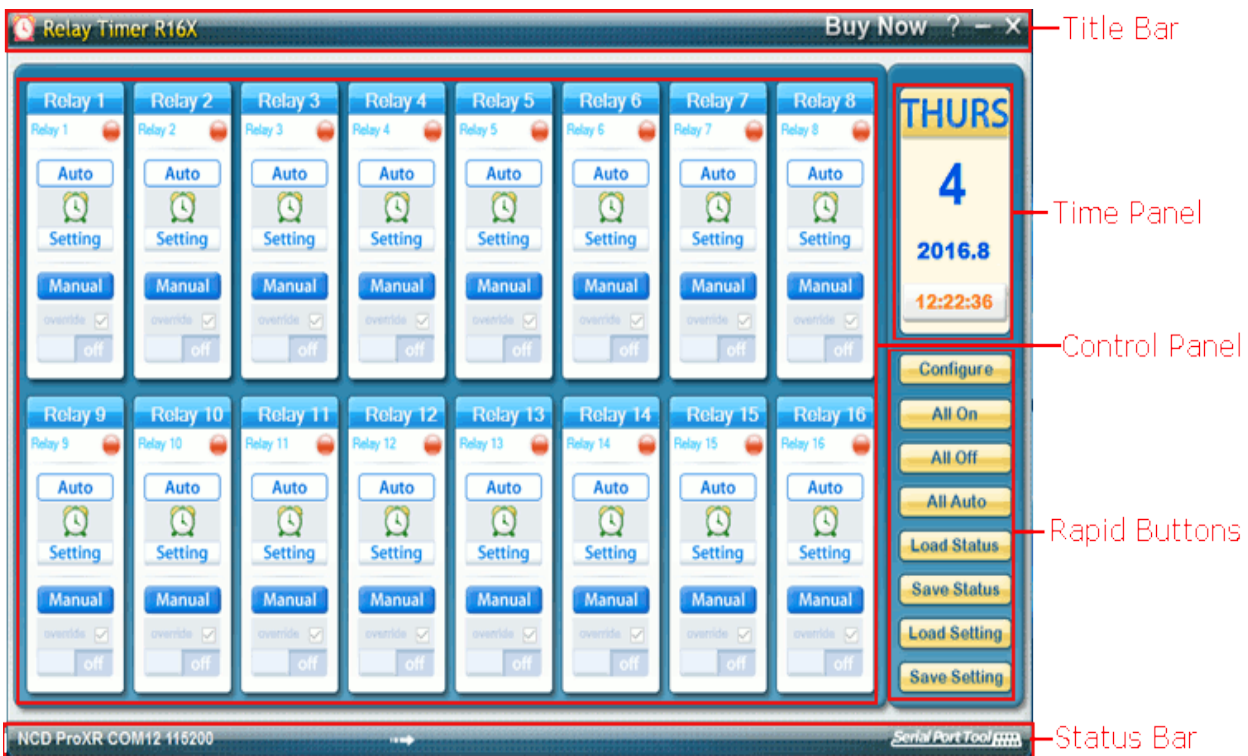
Relay Timer R16X

Buy Now ? – ×

Title Bar

Relay 1
Relay 1
Auto
Setting
Manual
override
off

Relay 2
Relay 2
Auto
Setting
Manual
override
off

Relay 3
Relay 3
Auto
Setting
Manual
override
off

Relay 4
Relay 4
Auto
Setting
Manual
override
off

Relay 5
Relay 5
Auto
Setting
Manual
override
off

Relay 6
Relay 6
Auto
Setting
Manual
override
off

Relay 7
Relay 7
Auto
Setting
Manual
override
off

Relay 8
Relay 8
Auto
Setting
Manual
override
off

Relay 9
Relay 9
Auto
Setting
Manual
override
off

Relay 10
Relay 10
Auto
Setting
Manual
override
off

Relay 11
Relay 11
Auto
Setting
Manual
override
off

Relay 12
Relay 12
Auto
Setting
Manual
override
off

Relay 13
Relay 13
Auto
Setting
Manual
override
off

Relay 14
Relay 14
Auto
Setting
Manual
override
off

Relay 15
Relay 15
Auto
Setting
Manual
override
off

Relay 16
Relay 16
Auto
Setting
Manual
override
off

THURS
4
2016.8
12:22:36

Time Panel

Control Panel

Configure
All On
All Off
All Auto
Load Status
Save Status
Load Setting
Save Setting

Rapid Buttons

NCD ProXR COM12 115200

Serial Port Tool

Status Bar